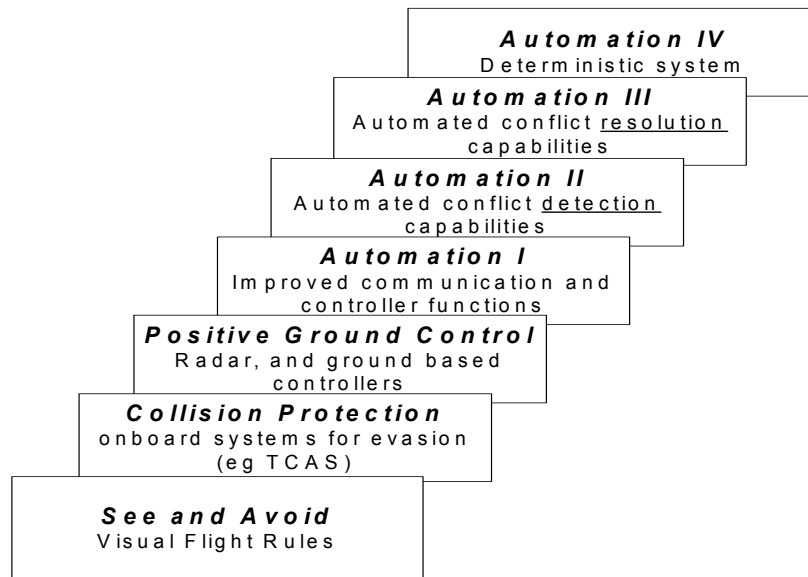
Automation IV
Deterministic system

Automation III
Automated conflict resolution capabilities

Automation II
Automated conflict detection capabilities

Automation I
Improved communication and controller functions

Positive Ground Control
Radar, and ground based controllers

Collision Protection
onboard systems for evasion (eg TCAS)

See and Avoid
Visual Flight Rules